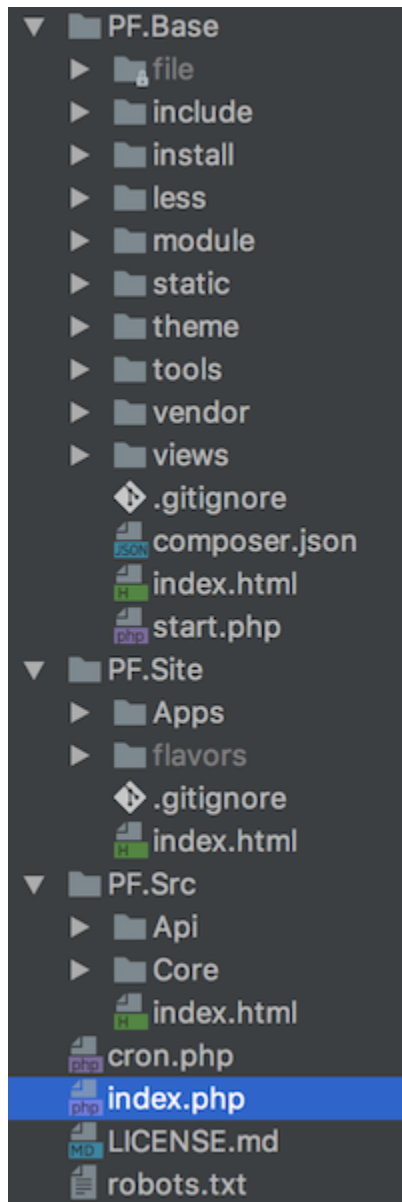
PF.Base
file
include
install
less
module
static
theme
tools
vendor
views
.gitignore
JSON composer.json
H index.html
php start.php
PF.Site
Apps
flavors
.gitignore
H index.html
PF.Src
Api
Core
H index.html
php cron.php
php index.php
MD LICENSE.md
robots.txt